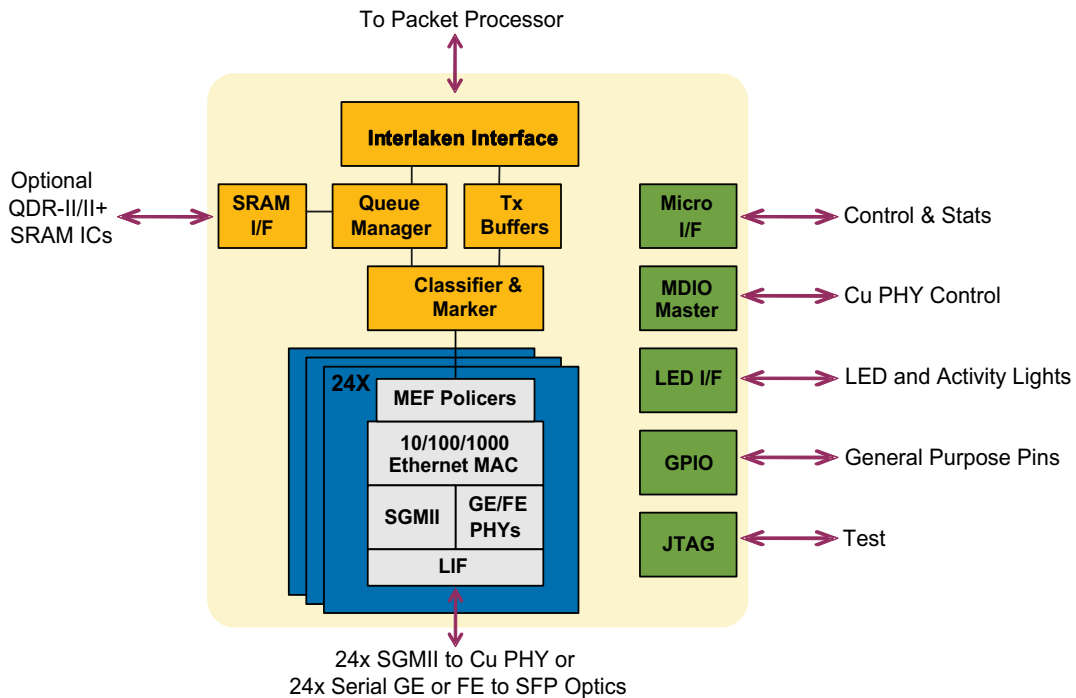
To Packet Processor

Interlaken Interface

Optional QDR-II/II+ SRAM ICs

SRAM I/F

Queue Manager

Tx Buffers

Classifier & Marker

24X

MEF Policers

10/100/1000 Ethernet MAC

SGMII

GE/FE PHYs

LIF

Micro I/F

Control & Stats

MDIO Master

Cu PHY Control

LED I/F

LED and Activity Lights

GPIO

General Purpose Pins

JTAG

Test

24x SGMII to Cu PHY or
24x Serial GE or FE to SFP Optics